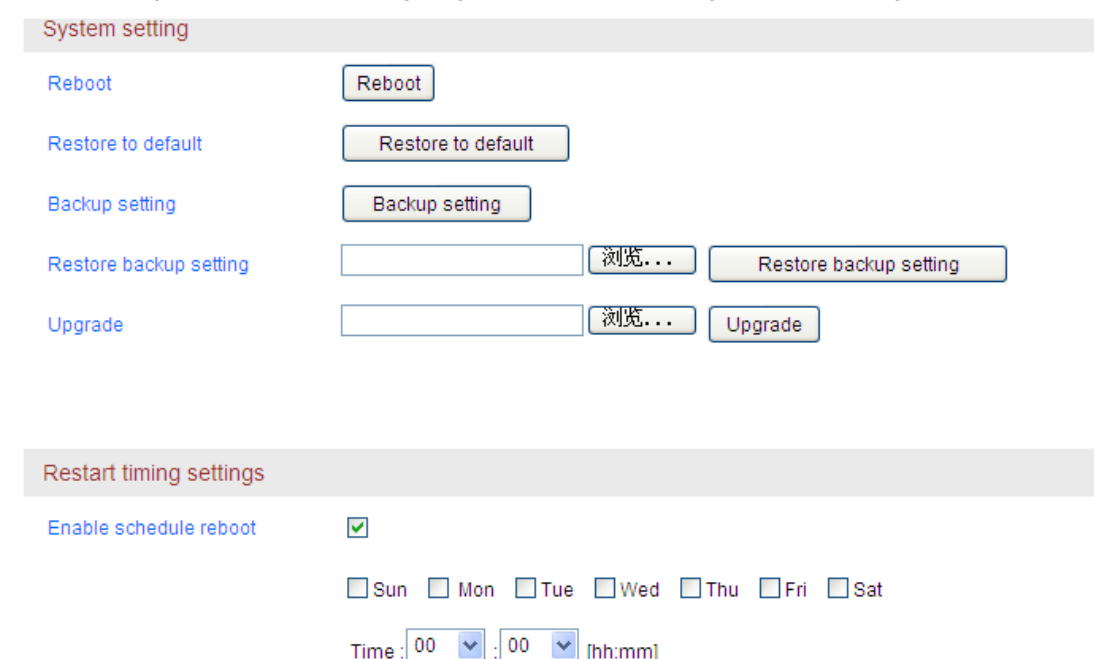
System setting

Reboot Reboot

Restore to default Restore to default

Backup setting Backup setting

Restore backup setting 浏览... Restore backup setting

Upgrade 浏览... Upgrade

Restart timing settings

Enable schedule reboot

Sun Mon Tue Wed Thu Fri Sat

Time : 00 : 00 [hh:mm]